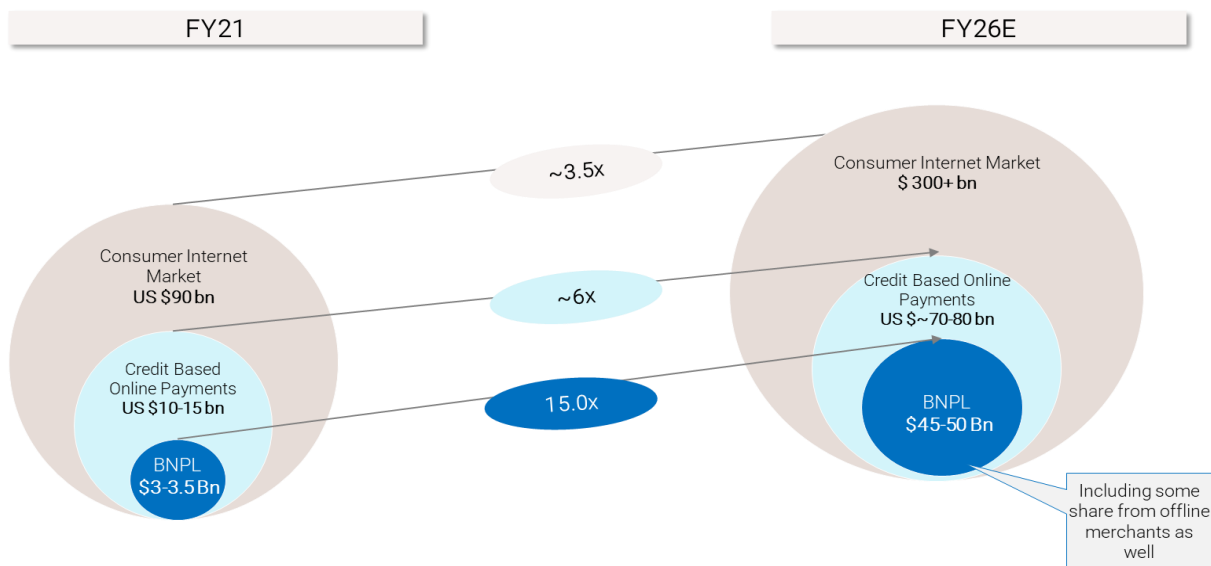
FY21

FY26E

~3.5x

Consumer Internet Market
US $90 bn

~6x

Credit Based Online Payments
US $10-15 bn

15.0x

BNPL
$3-3.5 Bn

Consumer Internet Market
$ 300+ bn

Credit Based Online Payments
US $~70-80 bn

BNPL
$45-50 Bn

Including some share from offline merchants as well